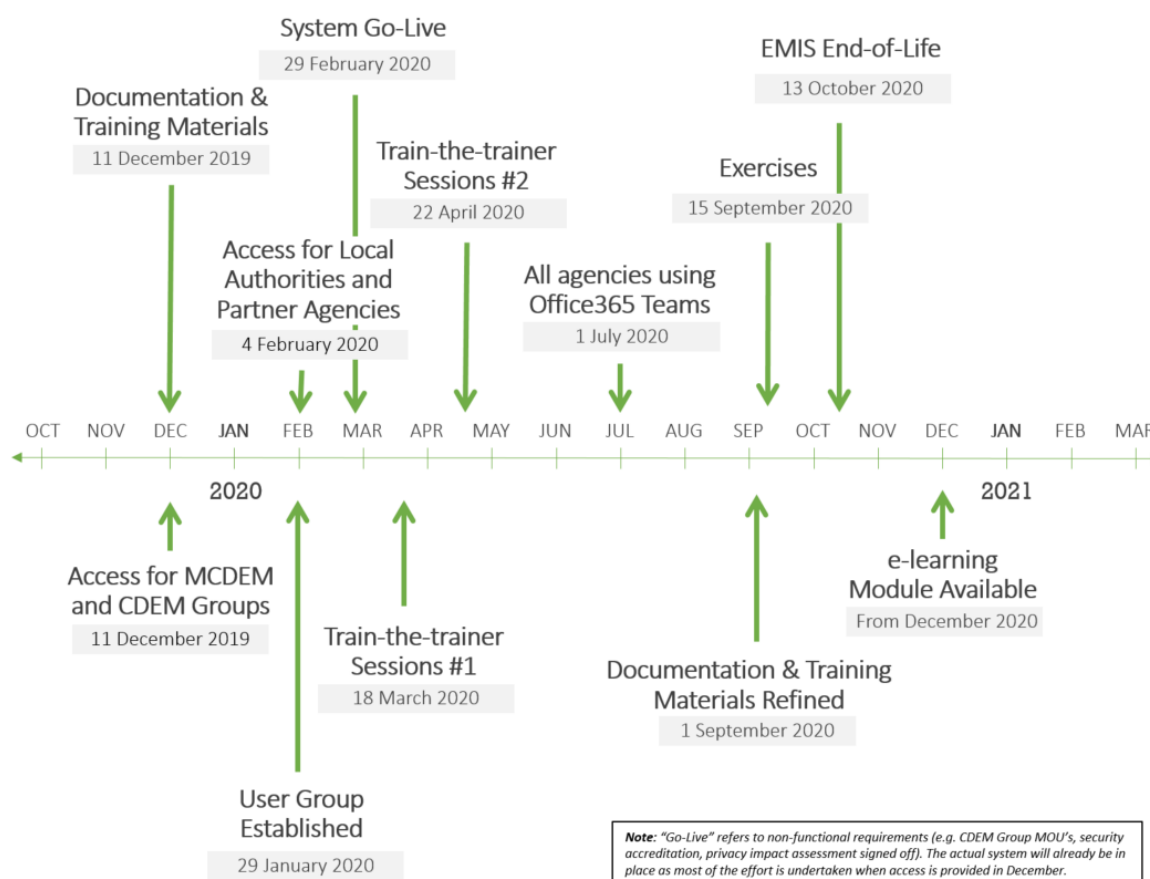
System Go-Live
29 February 2020

EMIS End-of-Life
13 October 2020

Documentation & Training Materials
11 December 2019

Train-the-trainer Sessions #2
22 April 2020

Exercises
15 September 2020

Access for Local Authorities and Partner Agencies
4 February 2020

All agencies using Office365 Teams
1 July 2020

OCT NOV DEC JAN FEB MAR APR MAY JUN JUL AUG SEP OCT NOV DEC JAN FEB MAR

2020

2021

Access for MCDEM and CDEM Groups
11 December 2019

e-learning Module Available
From December 2020

Train-the-trainer Sessions #1
18 March 2020

Documentation & Training Materials Refined
1 September 2020

User Group Established
29 January 2020

*Note: "Go-Live" refers to non-functional requirements (e.g. CDEM Group MOU's, security accreditation, privacy impact assessment signed off). The actual system will already be in place as most of the effort is undertaken when access is provided in December.*